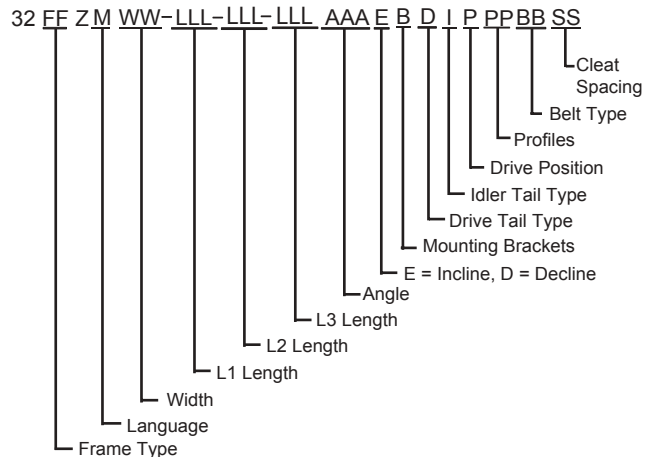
32 FF Z M WW–LLL–LLL–LLL AAA E B D I P PP BB SS

Cleat Spacing
Belt Type
Profiles
Drive Position
Idler Tail Type
Drive Tail Type
Mounting Brackets
E = Incline, D = Decline
Angle
L3 Length
L2 Length
L1 Length
Width
Language
Frame Type